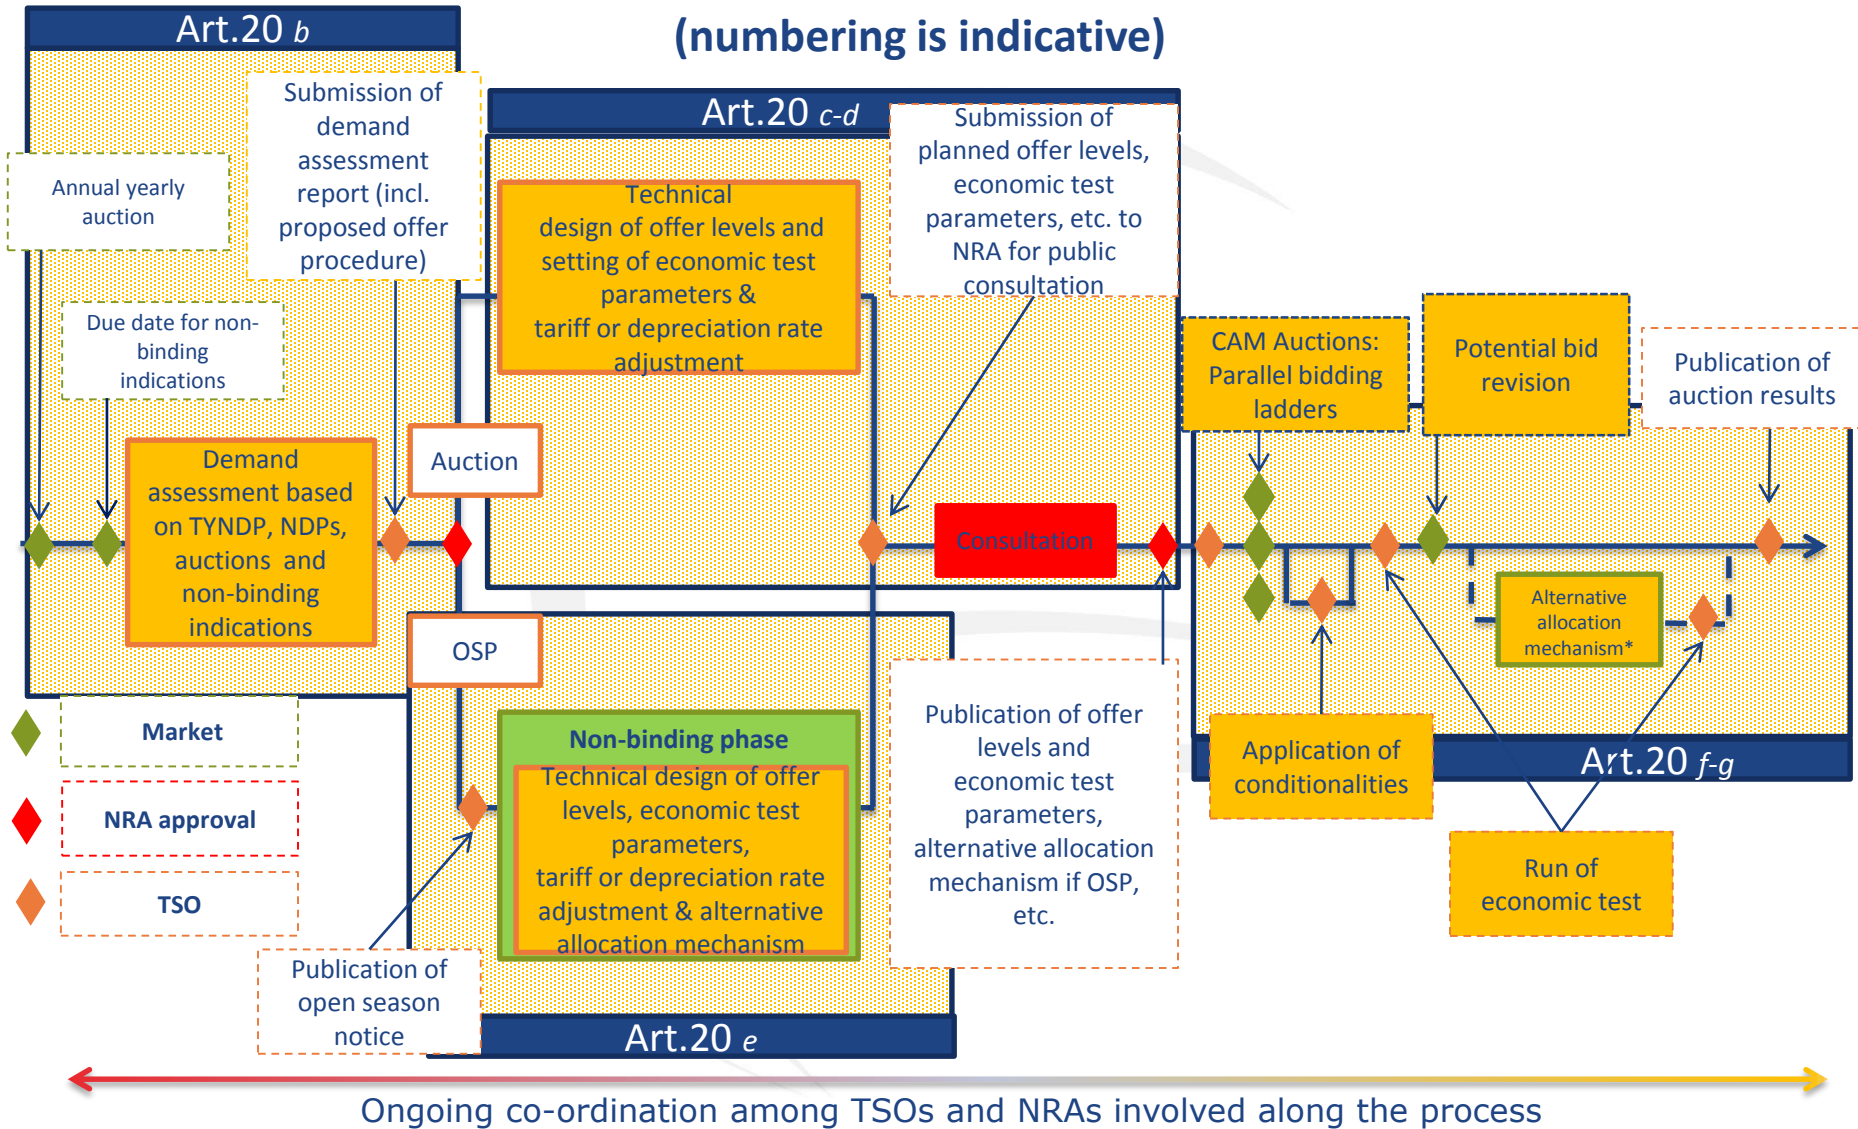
Art.20 b

(numbering is indicative)

Art.20 c-d

Annual yearly auction

Submission of demand assessment report (incl. proposed offer procedure)

Technical design of offer levels and setting of economic test parameters & tariff or depreciation rate adjustment

Submission of planned offer levels, economic test parameters, etc. to NRA for public consultation

Due date for non-binding indications

CAM Auctions: Parallel bidding ladders

Potential bid revision

Publication of auction results

Demand assessment based on TYNDP, NDPs, auctions and non-binding indications

Auction

Consultation

Alternative allocation mechanism*

OSP

Market

Non-binding phase

Technical design of offer levels, economic test parameters, tariff or depreciation rate adjustment & alternative allocation mechanism

Publication of offer levels and economic test parameters, alternative allocation mechanism if OSP, etc.

Application of conditionalities

Art.20 f-g

NRA approval

TSO

Run of economic test

Publication of open season notice

Art.20 e

Ongoing co-ordination among TSOs and NRAs involved along the process